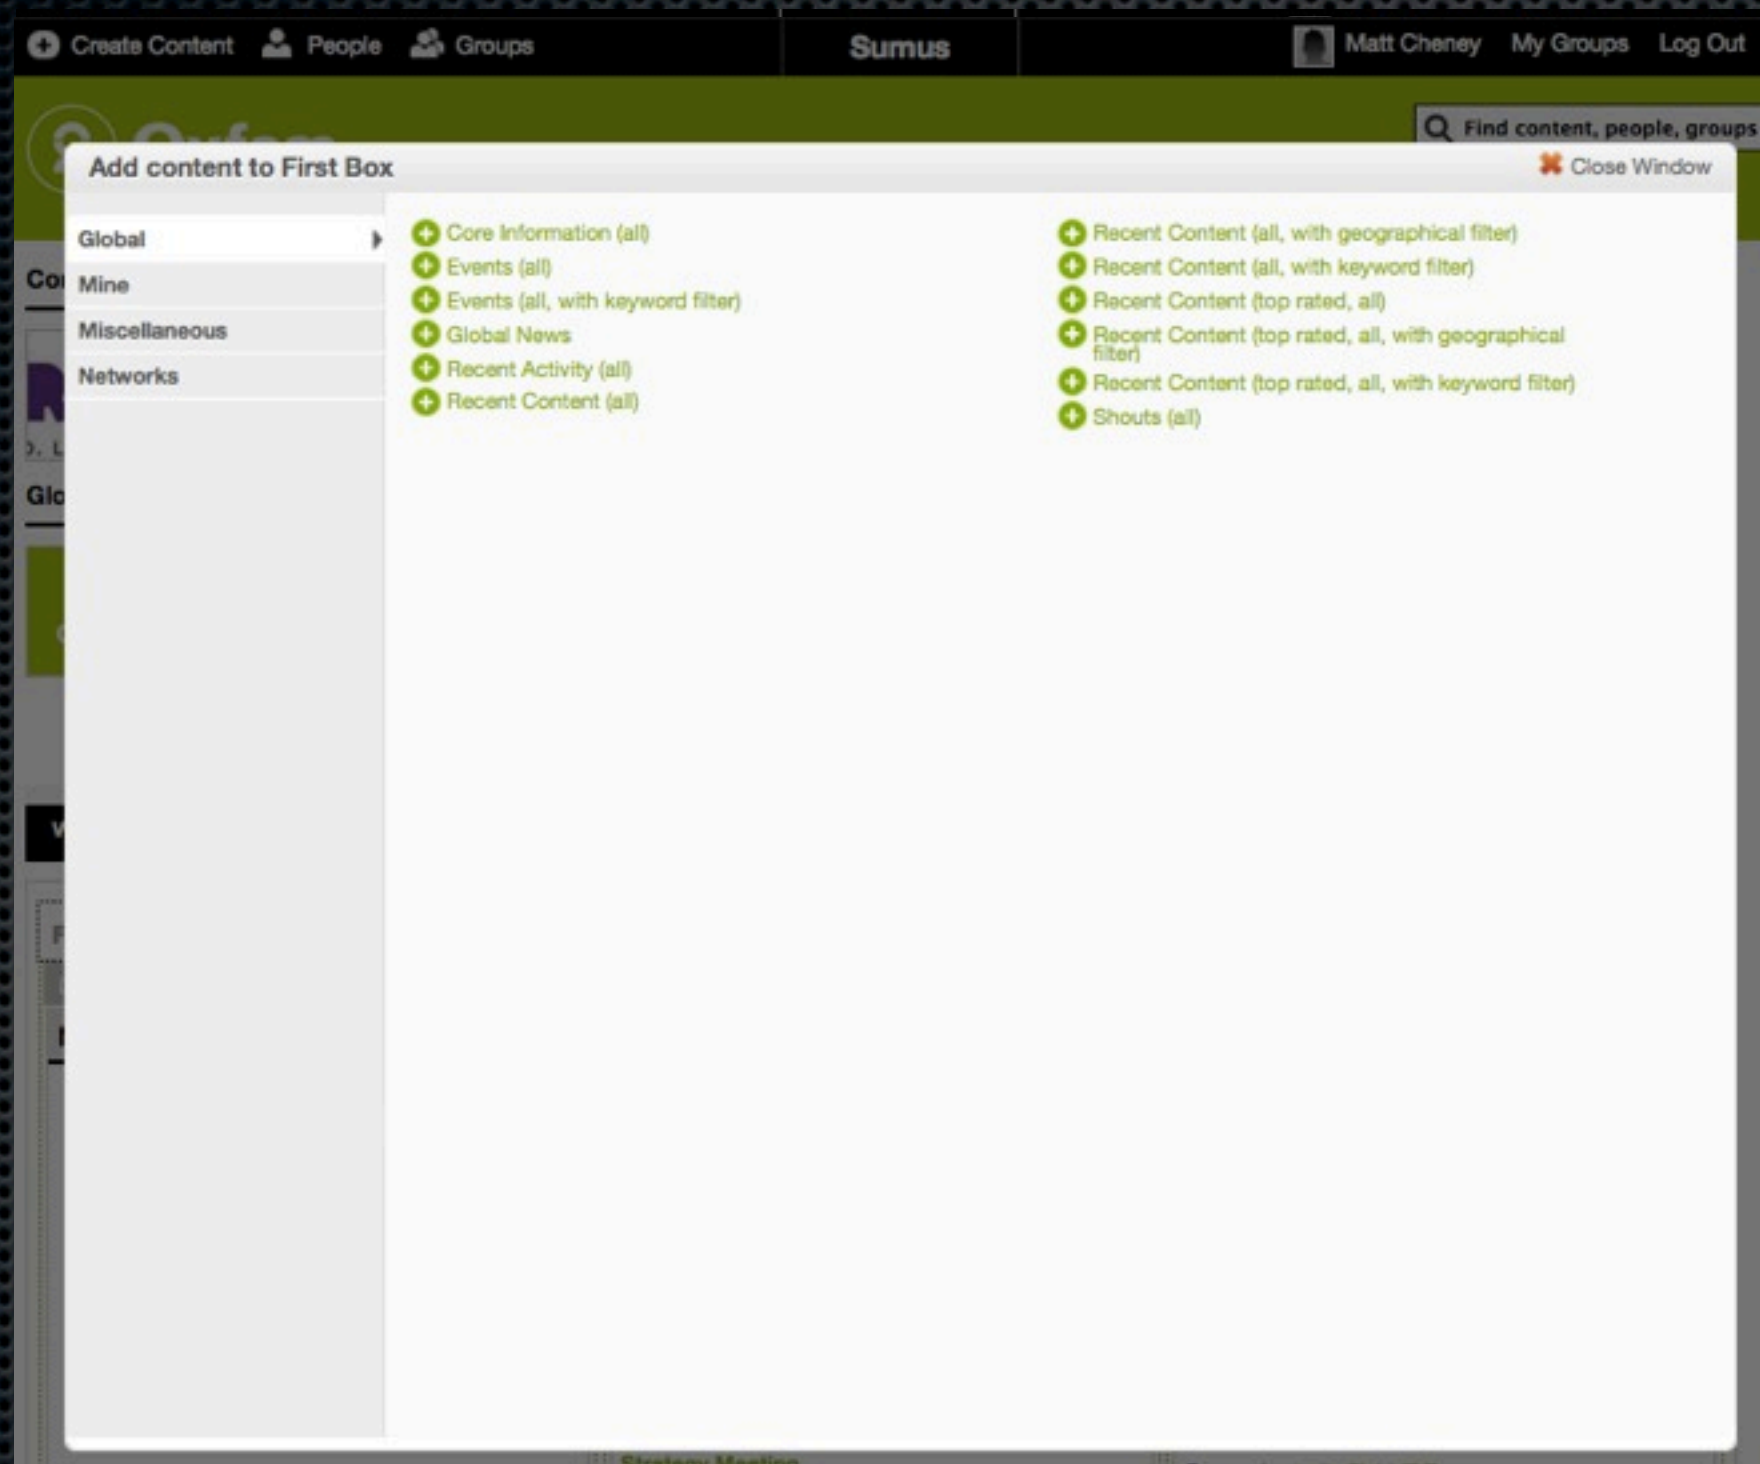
Create Content People Groups

Sumus

Matt Cheney My Groups Log Out

Find content, people, groups

Add content to First Box

Close Window

Global
Mine
Miscellaneous
Networks

Core Information (all)
Events (all)
Events (all, with keyword filter)
Global News
Recent Activity (all)
Recent Content (all)

Recent Content (all, with geographical filter)
Recent Content (all, with keyword filter)
Recent Content (top rated, all)
Recent Content (top rated, all, with geographical filter)
Recent Content (top rated, all, with keyword filter)
Shouts (all)